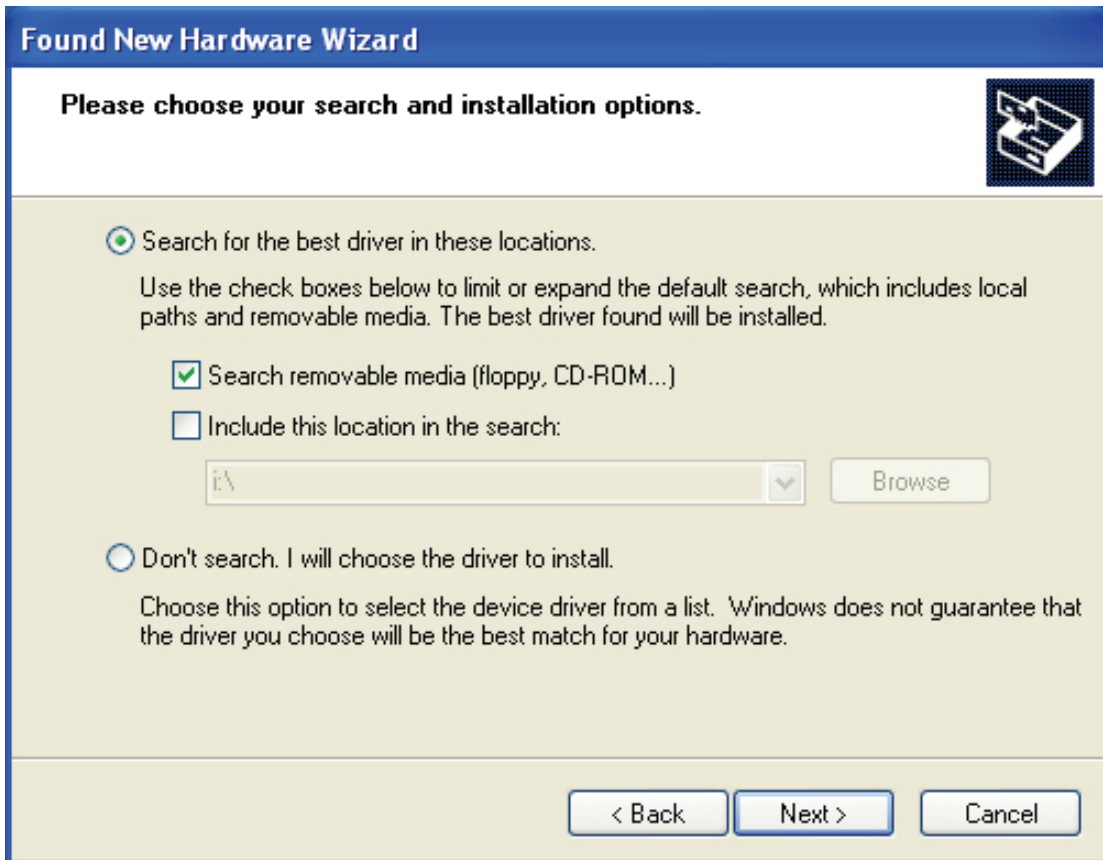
Found New Hardware Wizard

Please choose your search and installation options.

Search for the best driver in these locations.

Use the check boxes below to limit or expand the default search, which includes local paths and removable media. The best driver found will be installed.

Search removable media (floppy, CD-ROM...)

Include this location in the search:

i:\

Browse

Don't search. I will choose the driver to install.

Choose this option to select the device driver from a list. Windows does not guarantee that the driver you choose will be the best match for your hardware.

< Back

Next >

Cancel